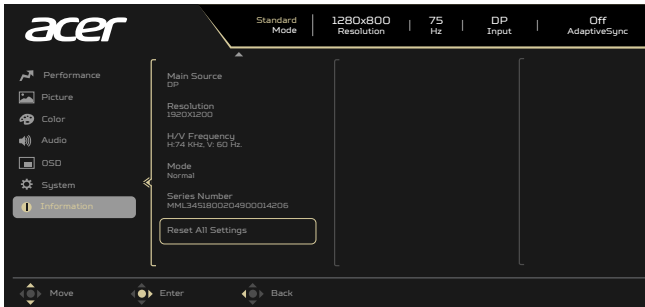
acer

Standard
Mode

1280x800
Resolution

75
Hz

DP
Input

Off
AdaptiveSync

Performance
Picture
Color
Audio
OSD
System
Information

Main Source
DP

Resolution
1920X1200

H/V Frequency
H:74 KHz, V: 60 Hz.

Mode
Normal

Series Number
MML3451800204900014206

Reset All Settings

Move
Enter
Back